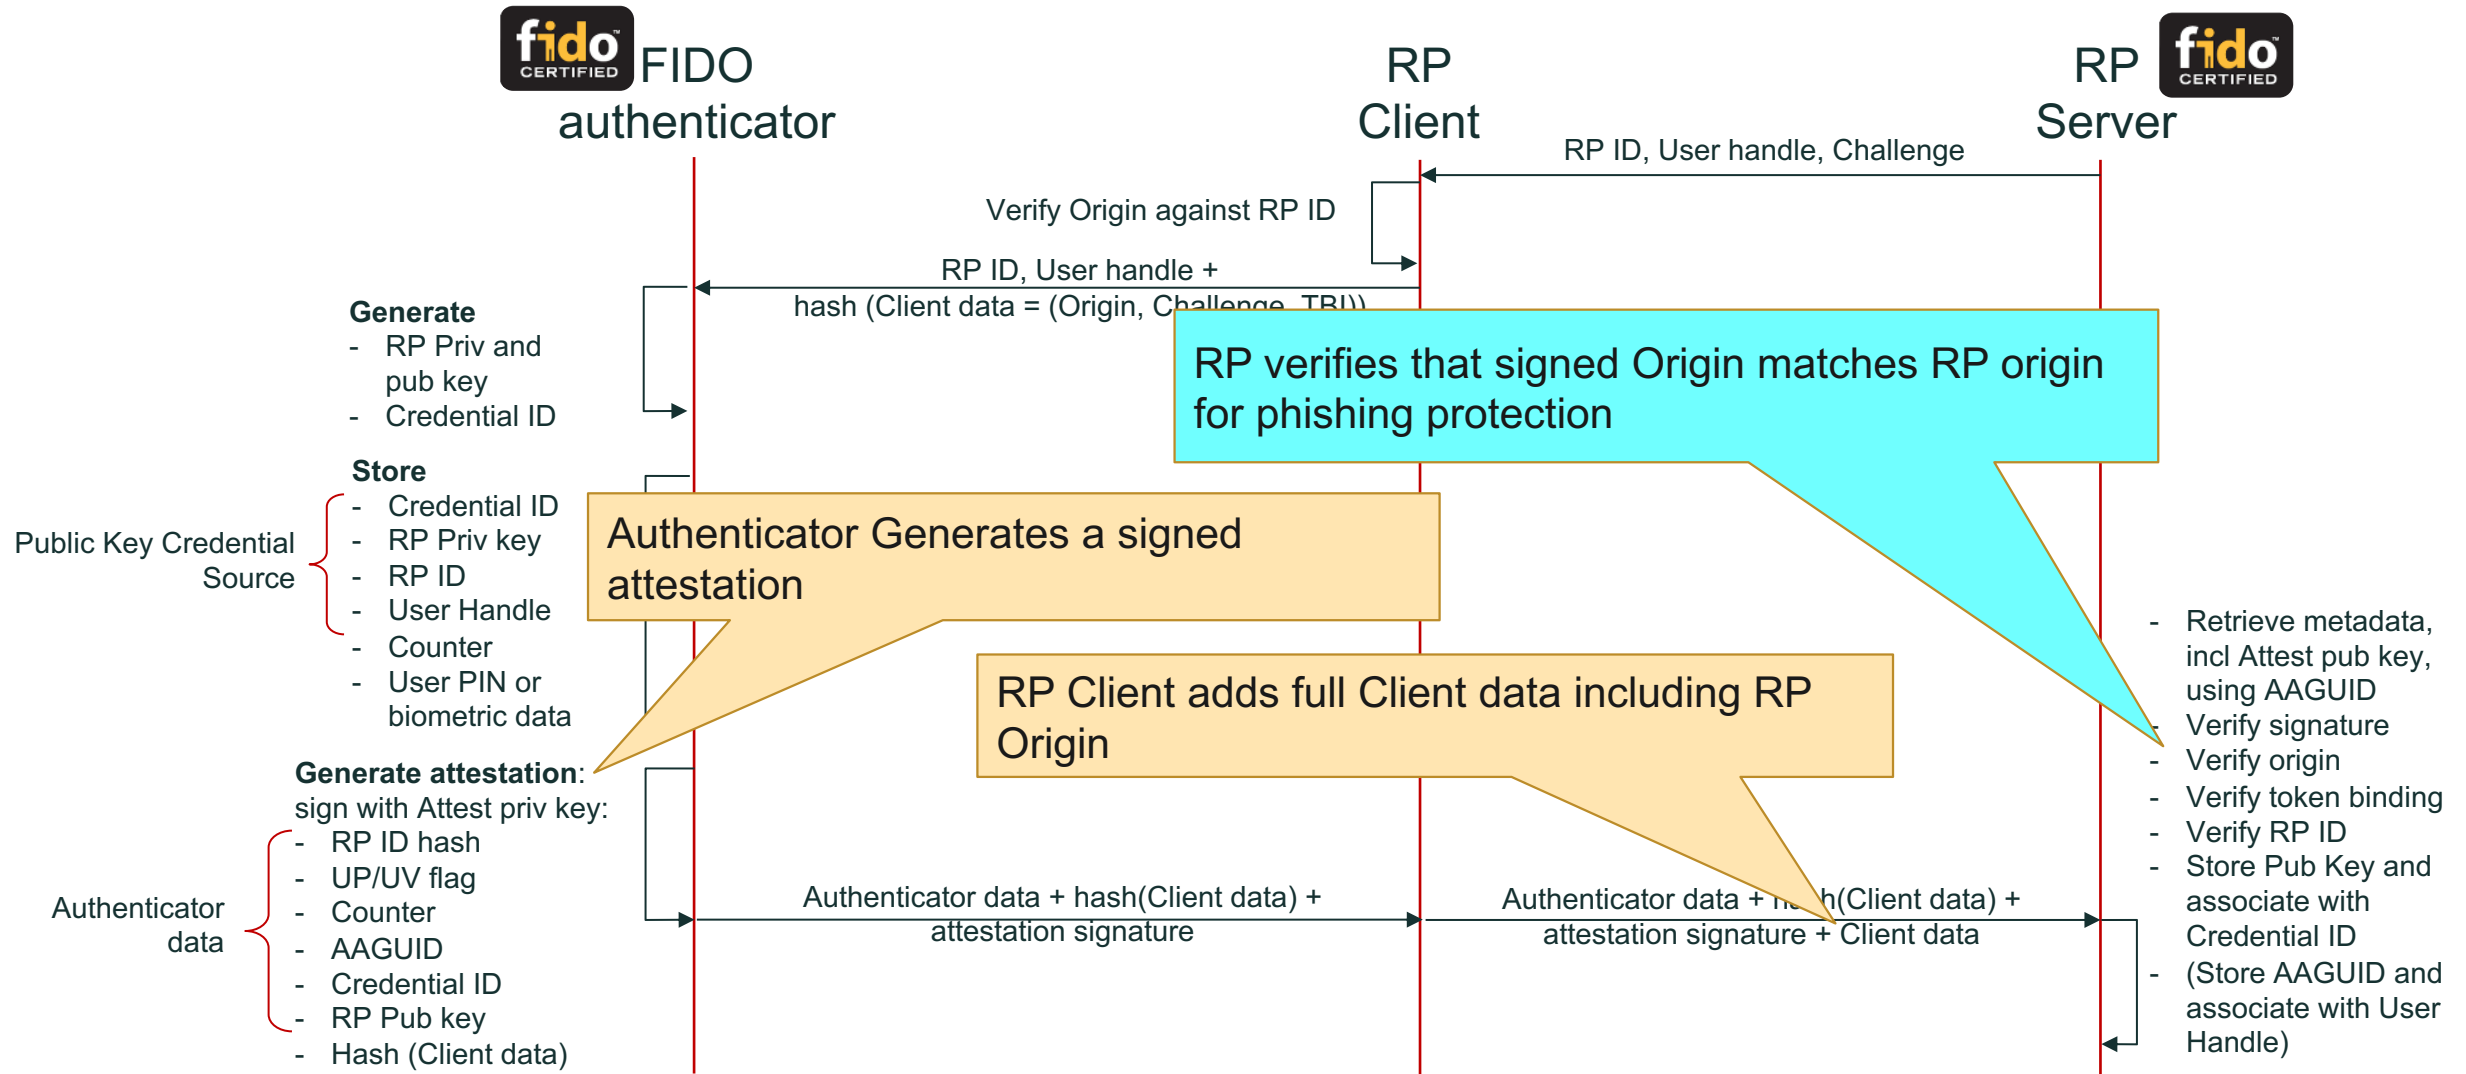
fido CERTIFIED FIDO authenticator

RP Client

RP Server fido CERTIFIED

RP ID, User handle, Challenge

Verify Origin against RP ID

RP ID, User handle + hash (Client data = (Origin, Challenge, TBI))

Generate
- RP Priv and pub key
- Credential ID

Store
- Credential ID
- RP Priv key
- RP ID
- User Handle
- Counter
- User PIN or biometric data

Public Key Credential Source

RP verifies that signed Origin matches RP origin for phishing protection

Authenticator Generates a signed attestation

RP Client adds full Client data including RP Origin

Generate attestation: sign with Attest priv key:
- RP ID hash
- UP/UV flag
- Counter
- AAGUID
- Credential ID
- RP Pub key
- Hash (Client data)

Authenticator data

Authenticator data + hash(Client data) + attestation signature

Authenticator data + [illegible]h(Client data) + attestation signature + Client data

- Retrieve metadata, incl Attest pub key, using AAGUID
- Verify signature
- Verify origin
- Verify token binding
- Verify RP ID
- Store Pub Key and associate with Credential ID
- (Store AAGUID and associate with User Handle)